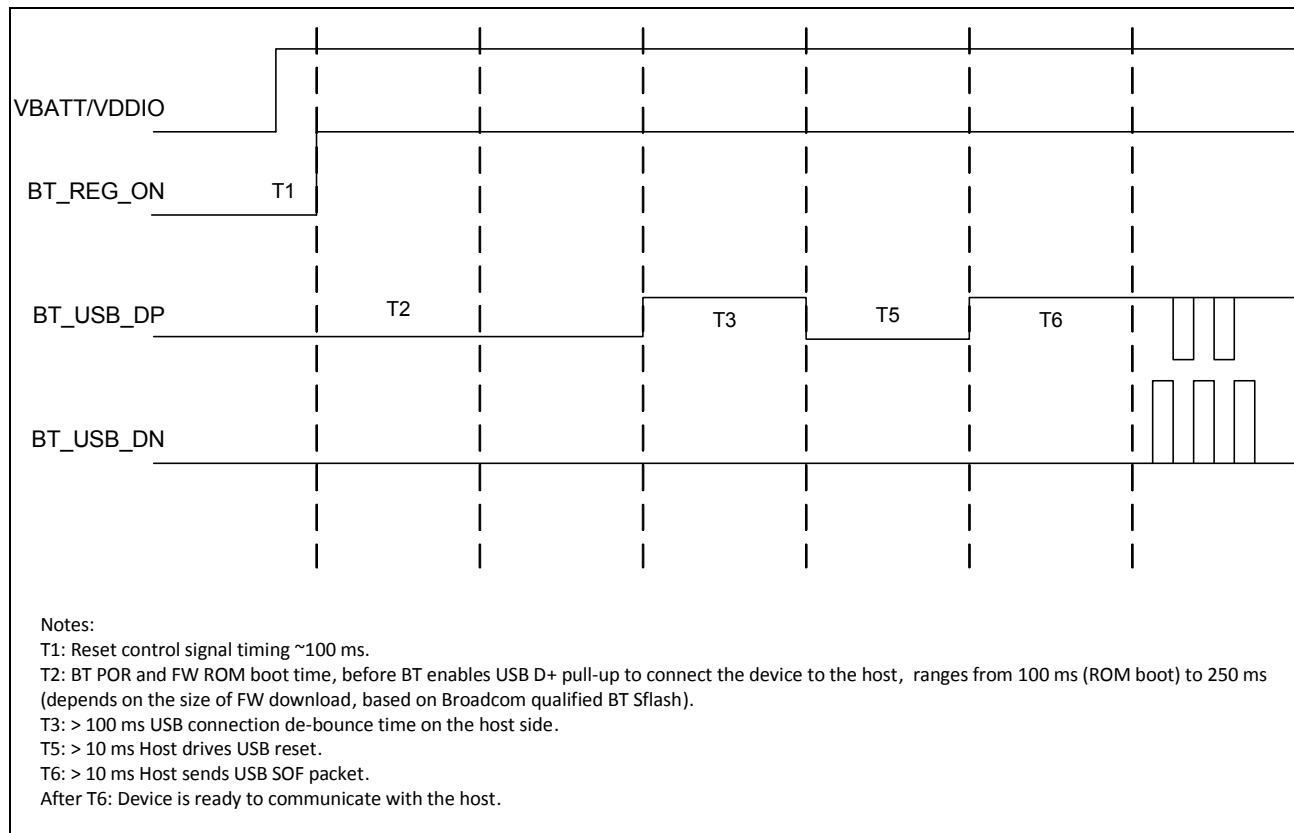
VBATT/VDDIO

BT_REG_ON

T1

BT_USB_DP

T2

T3

T5

T6

BT_USB_DN

Notes:
T1: Reset control signal timing ~100 ms.
T2: BT POR and FW ROM boot time, before BT enables USB D+ pull-up to connect the device to the host, ranges from 100 ms (ROM boot) to 250 ms (depends on the size of FW download, based on Broadcom qualified BT Sflash).
T3: > 100 ms USB connection de-bounce time on the host side.
T5: > 10 ms Host drives USB reset.
T6: > 10 ms Host sends USB SOF packet.
After T6: Device is ready to communicate with the host.